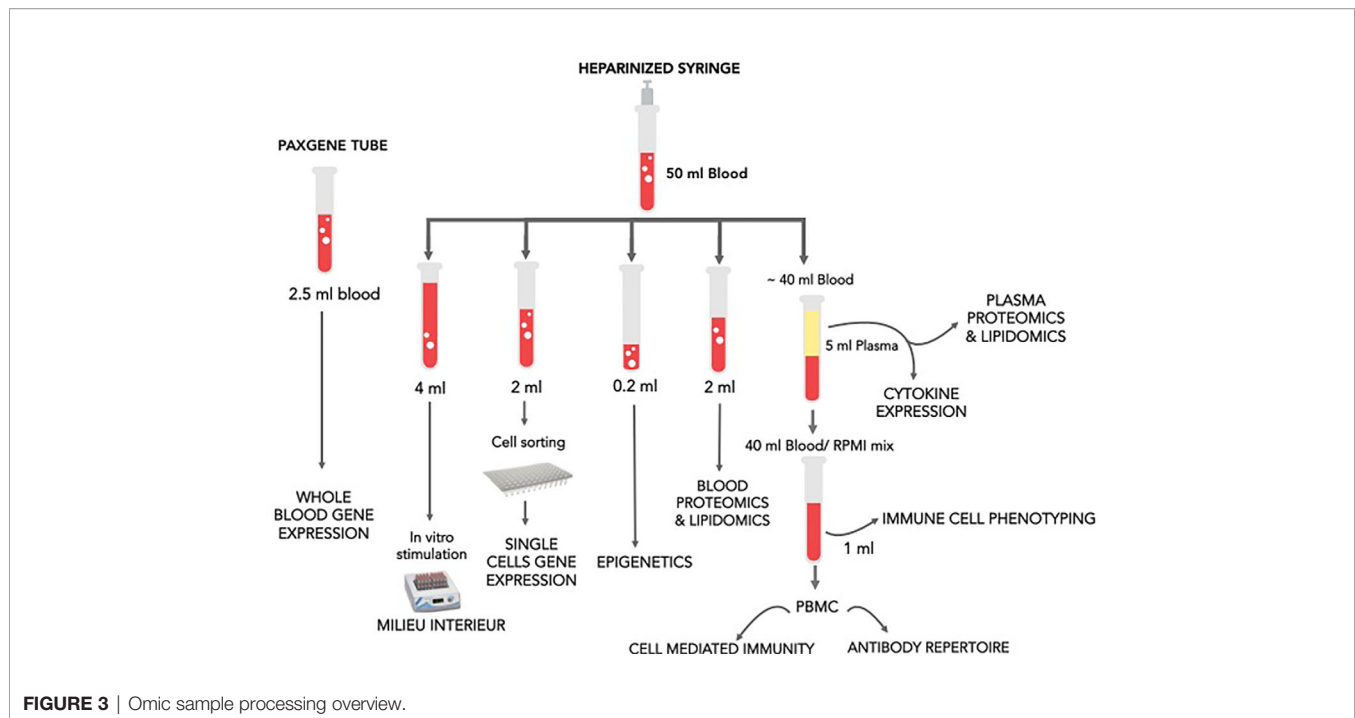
HEPARINIZED SYRINGE

50 ml Blood

PAXGENE TUBE

2.5 ml blood

WHOLE BLOOD GENE EXPRESSION

4 ml

In vitro stimulation

MILIEU INTERIEUR

2 ml

Cell sorting

SINGLE CELLS GENE EXPRESSION

0.2 ml

EPIGENETICS

2 ml

BLOOD PROTEOMICS & LIPIDOMICS

~ 40 ml Blood

5 ml Plasma

PLASMA PROTEOMICS & LIPIDOMICS

CYTOKINE EXPRESSION

40 ml Blood/ RPMI mix

IMMUNE CELL PHENOTYPING

1 ml

PBMC

CELL MEDIATED IMMUNITY

ANTIBODY REPERTOIRE

FIGURE 3 | Omic sample processing overview.